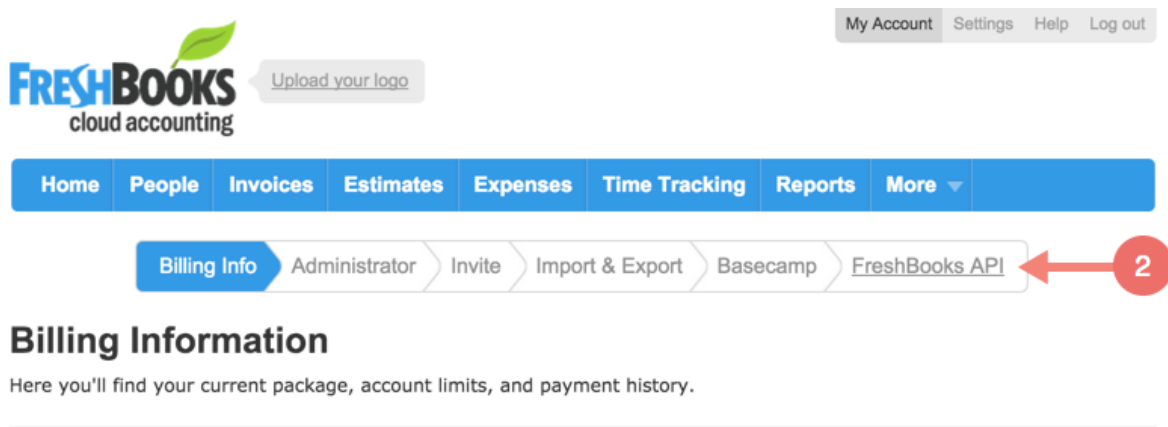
My Account Settings Help Log out

FRESHBOOKS cloud accounting

Upload your logo

Home People Invoices Estimates Expenses Time Tracking Reports More

Billing Info Administrator Invite Import & Export Basecamp FreshBooks API

2

Billing Information

Here you'll find your current package, account limits, and payment history.